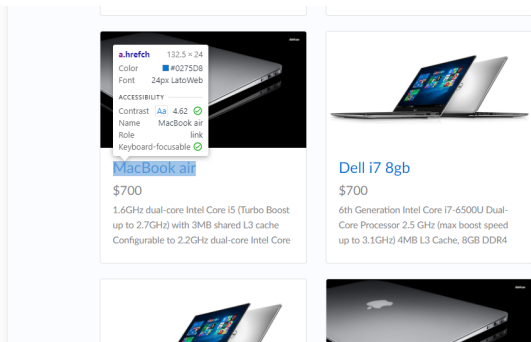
a.hrefch 132.5 × 24
Color #0275D8
Font 24px LatoWeb
ACCESSIBILITY
Contrast Aa 4.62
Name MacBook air
Role link
Keyboard-focusable

MacBook air
$700
1.6GHz dual-core Intel Core i5 (Turbo Boost up to 2.7GHz) with 3MB shared L3 cache Configurable to 2.2GHz dual-core Intel Core

Dell i7 8gb
$700
6th Generation Intel Core i7-6500U Dual-Core Processor 2.5 GHz (max boost speed up to 3.1GHz) 4MB L3 Cache, 8GB DDR4